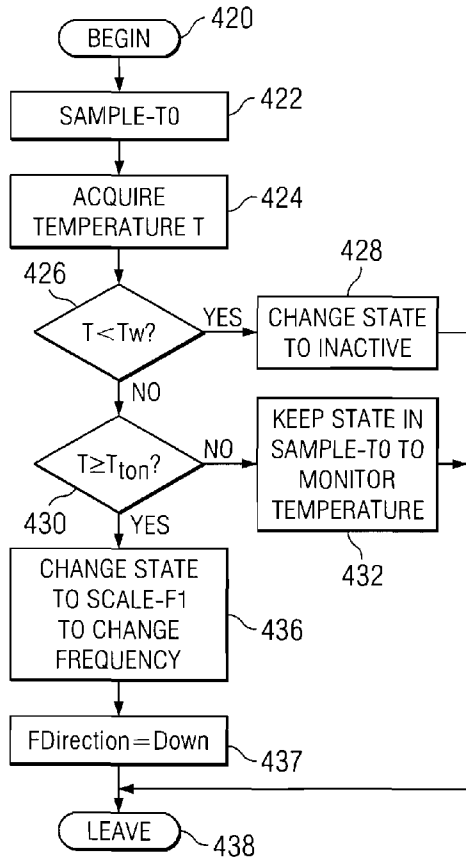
BEGIN
420

SAMPLE-T0
422

ACQUIRE TEMPERATURE T
424

426
T<Tw?
YES
428
CHANGE STATE TO INACTIVE

NO

$T \geq T_{ton}$?
NO
KEEP STATE IN SAMPLE-T0 TO MONITOR TEMPERATURE
432

430
YES

CHANGE STATE TO SCALE-F1 TO CHANGE FREQUENCY
436

FDirection=Down
437

LEAVE
438